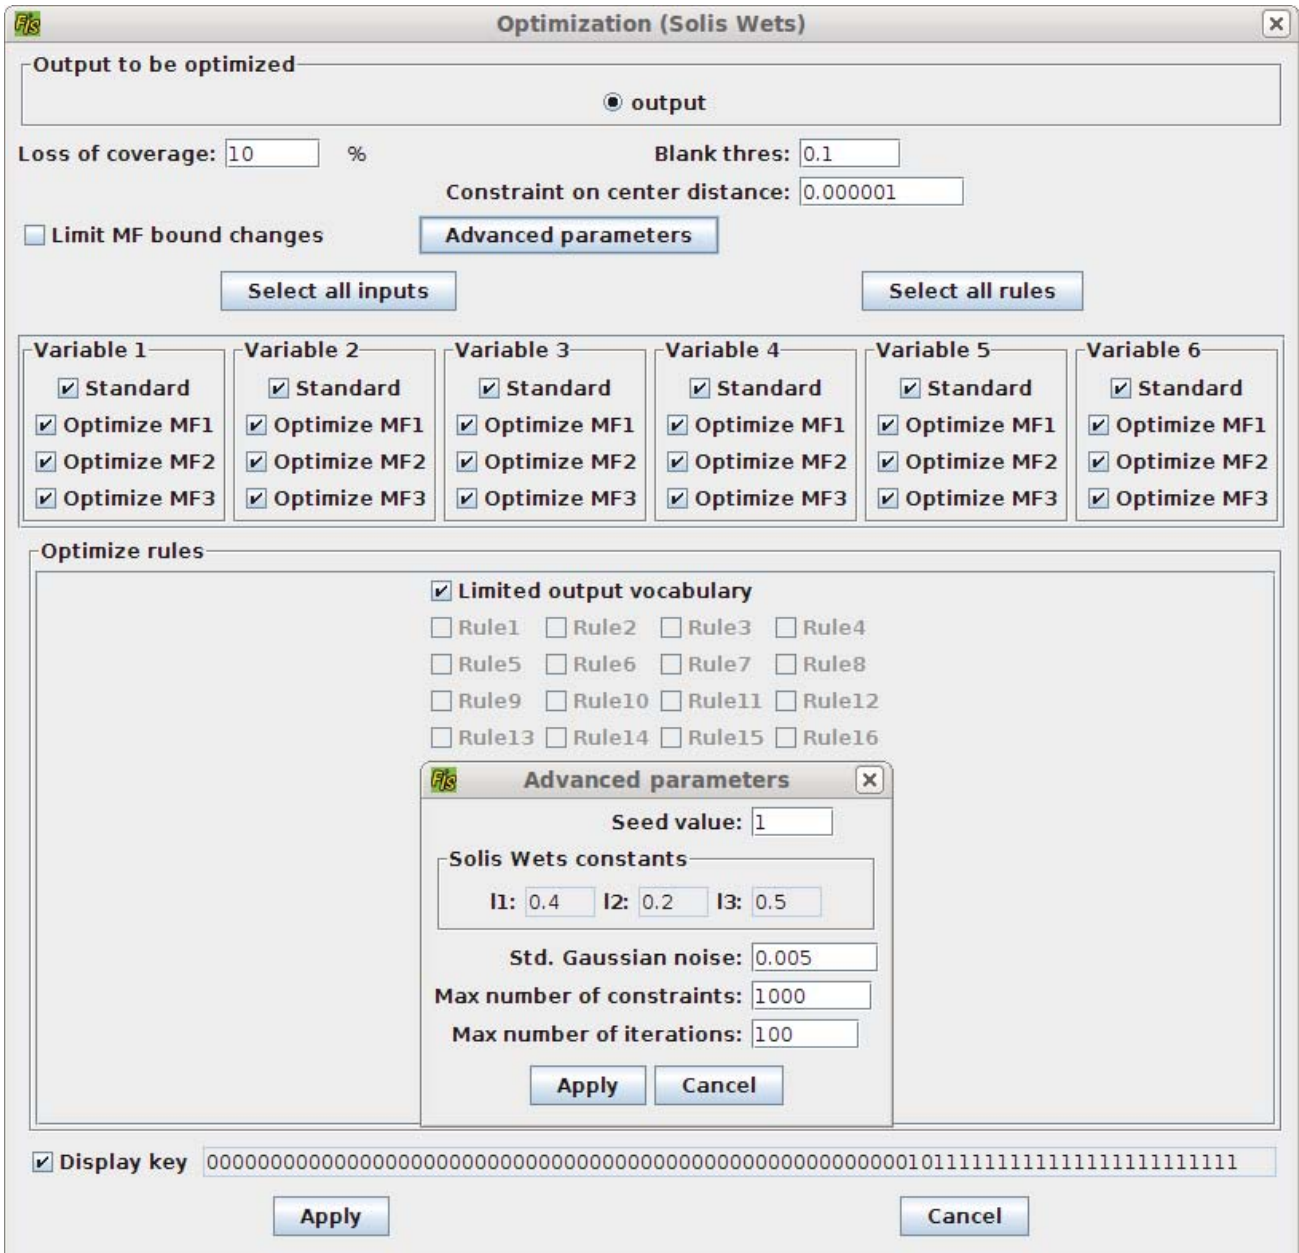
Optimization (Solis Wets)

Output to be optimized

output

Loss of coverage: 10 %

Blank thres: 0.1

Constraint on center distance: 0.000001

Limit MF bound changes

Advanced parameters

Select all inputs

Select all rules

Variable 1
Standard
Optimize MF1
Optimize MF2
Optimize MF3

Variable 2
Standard
Optimize MF1
Optimize MF2
Optimize MF3

Variable 3
Standard
Optimize MF1
Optimize MF2
Optimize MF3

Variable 4
Standard
Optimize MF1
Optimize MF2
Optimize MF3

Variable 5
Standard
Optimize MF1
Optimize MF2
Optimize MF3

Variable 6
Standard
Optimize MF1
Optimize MF2
Optimize MF3

Optimize rules

Limited output vocabulary

Rule1 Rule2 Rule3 Rule4
Rule5 Rule6 Rule7 Rule8
Rule9 Rule10 Rule11 Rule12
Rule13 Rule14 Rule15 Rule16

Advanced parameters

Seed value: 1

Solis Wets constants

l1: 0.4 l2: 0.2 l3: 0.5

Std. Gaussian noise: 0.005

Max number of constraints: 1000

Max number of iterations: 100

Apply Cancel

Display key 000000000000000000000000000000000000000000000000000101111111111111111111111111

Apply

Cancel